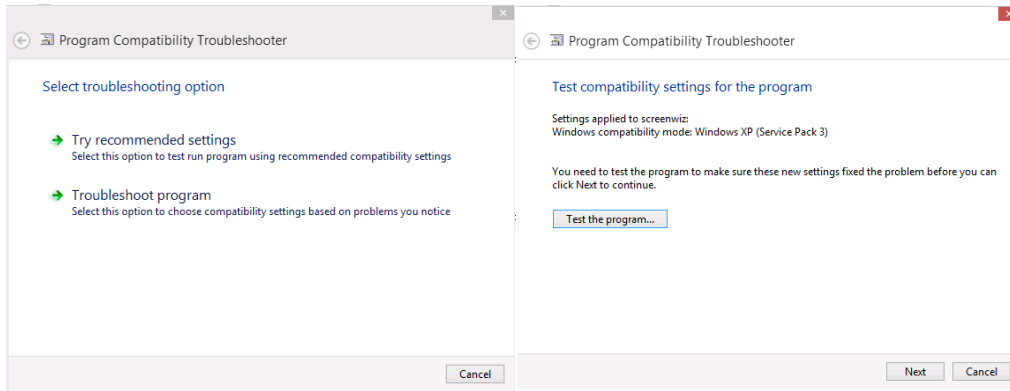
Program Compatibility Troubleshooter

Select troubleshooting option

Try recommended settings
Select this option to test run program using recommended compatibility settings

Troubleshoot program
Select this option to choose compatibility settings based on problems you notice

Cancel

Program Compatibility Troubleshooter

Test compatibility settings for the program

Settings applied to screenwiz:
Windows compatibility mode: Windows XP (Service Pack 3)

You need to test the program to make sure these new settings fixed the problem before you can click Next to continue.

Test the program...

Next

Cancel